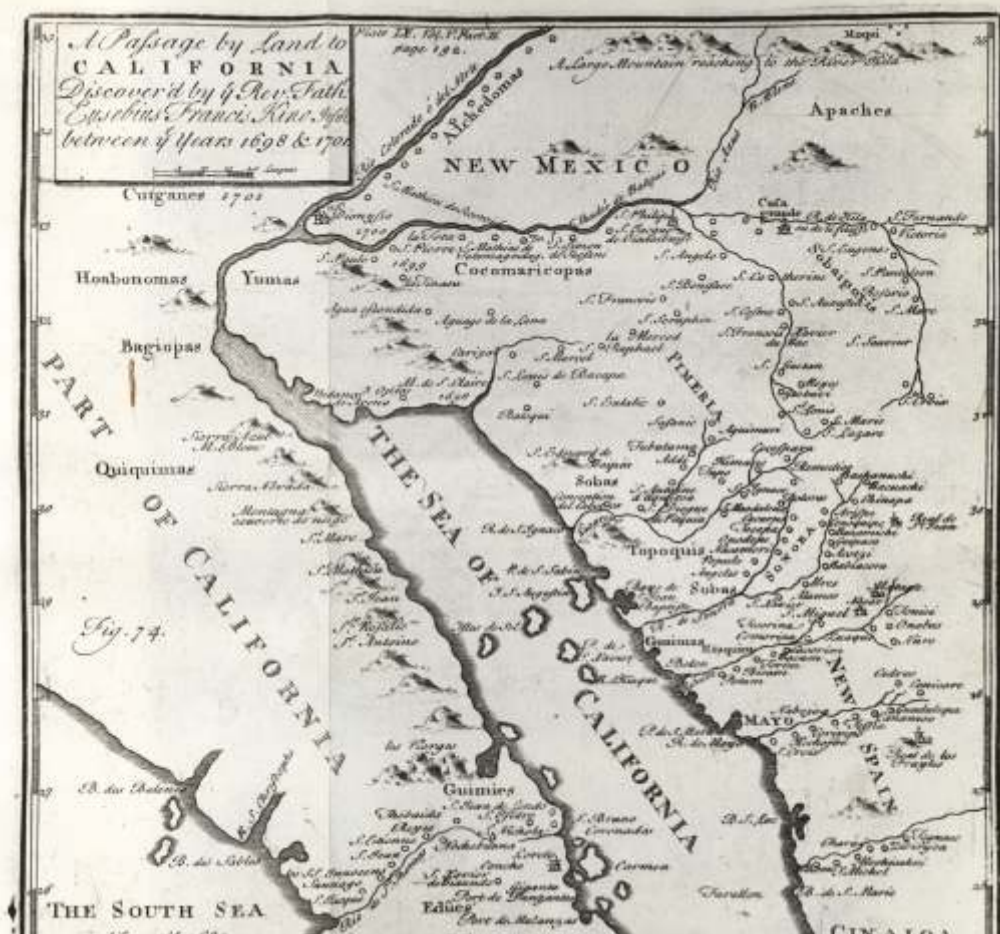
A Passage by Land to CALIFORNIA Discover'd by ye Rev. Fath. Eusebius Francis Kino Jesuite between ye Years 1698 & 1701

Plate LX. Vol. V. Part II. page 192.

Moqui

A Large Mountain reaching to the River Gila

Apaches

Alchedomas

NEW MEXICO

Cutganes 1701

Hosbonomas

Yumas

Cocomaricopas

Bagiopas

Quiquimas

PART OF CALIFORNIA

THE SEA OF CALIFORNIA

PIMERIA

Sobas

Topoquis

SONORA

Guaimas

MAYO

NEW SPAIN

Fig. 74.

Guimies

Edues

THE SOUTH SEA

CINALOA

S. Philippe

S. Angelo

S. Francisco

S. Ignacio

S. Xavier

Casa grande

S. Marcos

Tubutama

S. Maria

S. Lazaro

Carmen

S. Bruno

Loreto

B. das Balenas

B. das Sablos

las Virgas

S. Marie

Fig. 74.